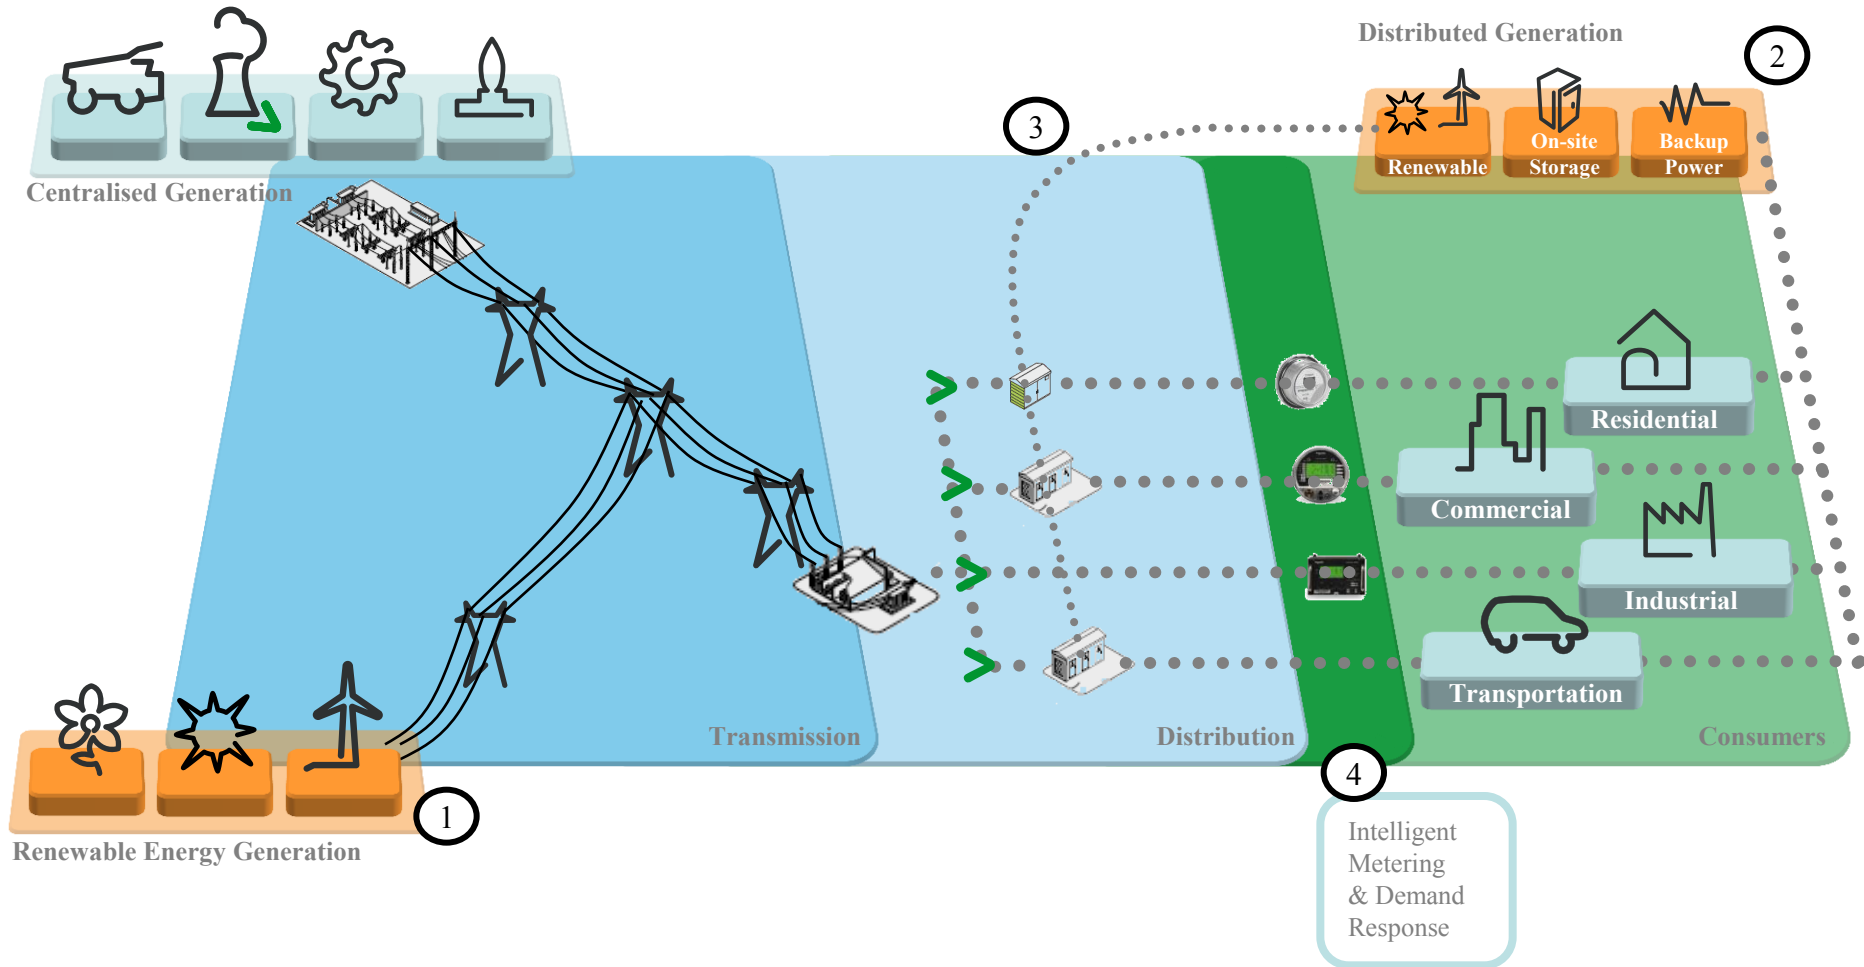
Distributed Generation

2

3

Renewable

On-site Storage

Backup Power

Centralised Generation

Residential

Commercial

Industrial

Transportation

Transmission

Distribution

Consumers

4

1

Renewable Energy Generation

Intelligent Metering & Demand Response